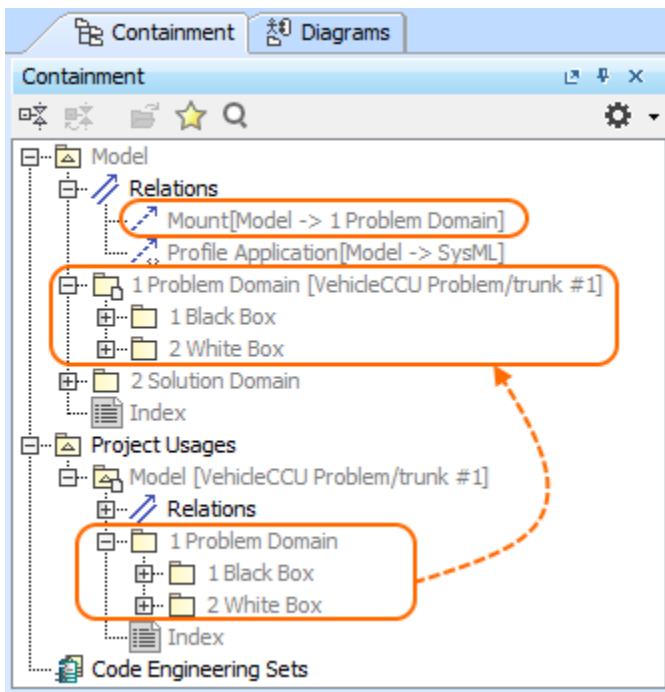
Containment | Diagrams

Containment

Model
Relations
Mount[Model -> 1 Problem Domain]
Profile Application[Model -> SysML]
1 Problem Domain [VehicleCCU Problem/trunk #1]
1 Black Box
2 White Box
2 Solution Domain
Index
Project Usages
Model [VehicleCCU Problem/trunk #1]
Relations
1 Problem Domain
1 Black Box
2 White Box
Index
Code Engineering Sets